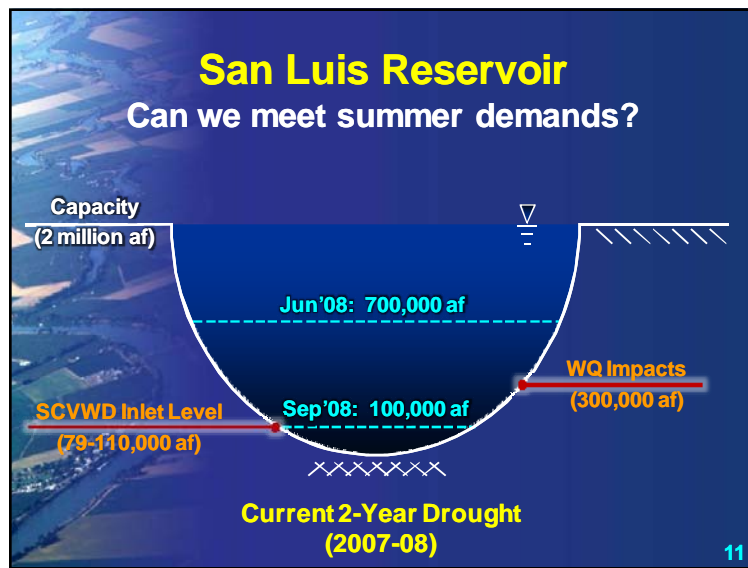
San Luis Reservoir
Can we meet summer demands?

Capacity
(2 million af)

Jun'08: 700,000 af

WQ Impacts
(300,000 af)

SCVWD Inlet Level
(79-110,000 af)

Sep'08: 100,000 af

Current 2-Year Drought
(2007-08)

11